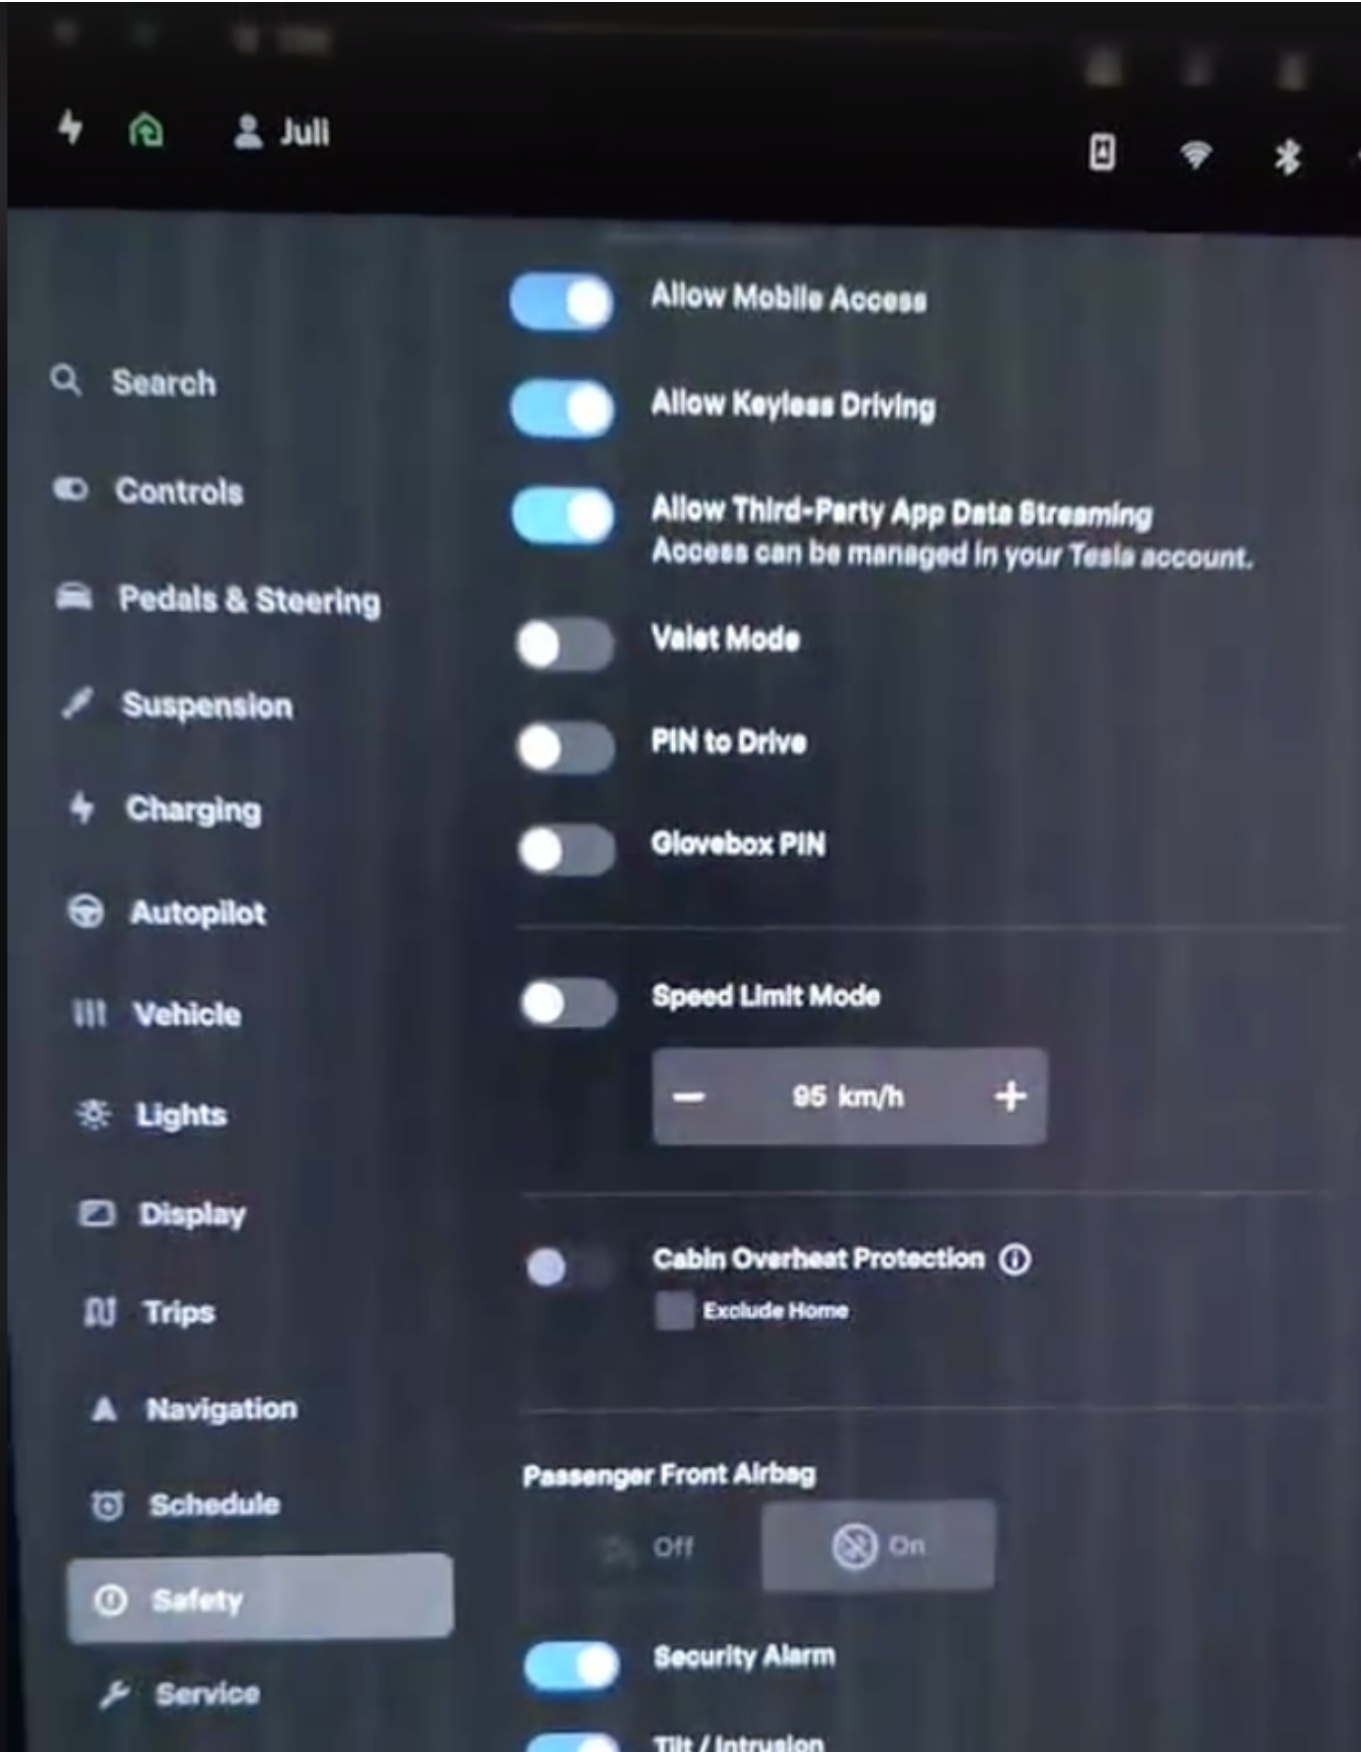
Juli

Search
Controls
Pedals & Steering
Suspension
Charging
Autopilot
Vehicle
Lights
Display
Trips
Navigation
Schedule
Safety
Service

Allow Mobile Access
Allow Keyless Driving
Allow Third-Party App Data Streaming
Access can be managed in your Tesla account.
Valet Mode
PIN to Drive
Glovebox PIN
Speed Limit Mode
– 95 km/h +
Cabin Overheat Protection
Exclude Home
Passenger Front Airbag
Off On
Security Alarm
Tilt / Intrusion